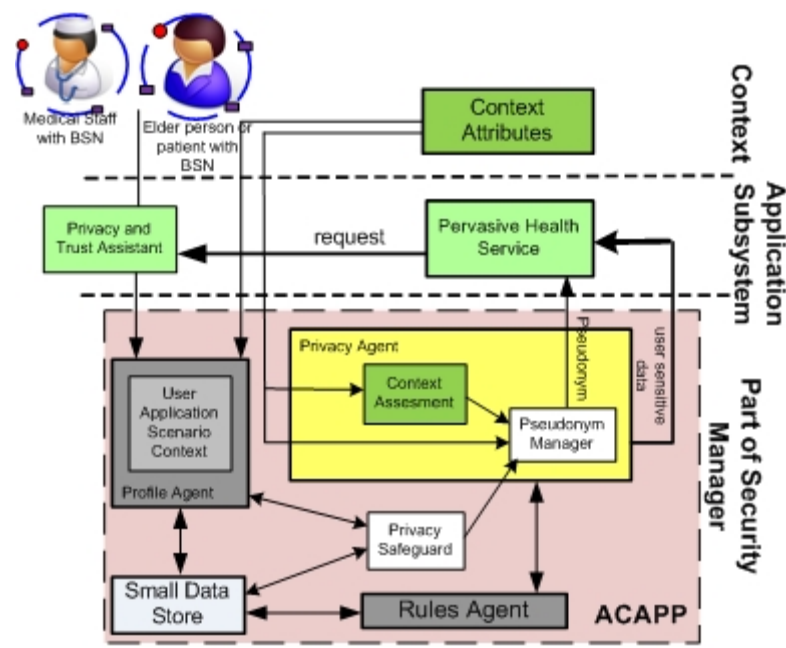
Medical Staff with BSN

Elder person or patient with BSN

Context Attributes

Context

Application Subsystem

Privacy and Trust Assistant

request

Pervasive Health Service

Part of Security Manager

Privacy Agent

Pseudonym

user sensitive data

User Application Scenario Context

Profile Agent

Context Assesment

Pseudonym Manager

Privacy Safeguard

Small Data Store

Rules Agent

ACAPP